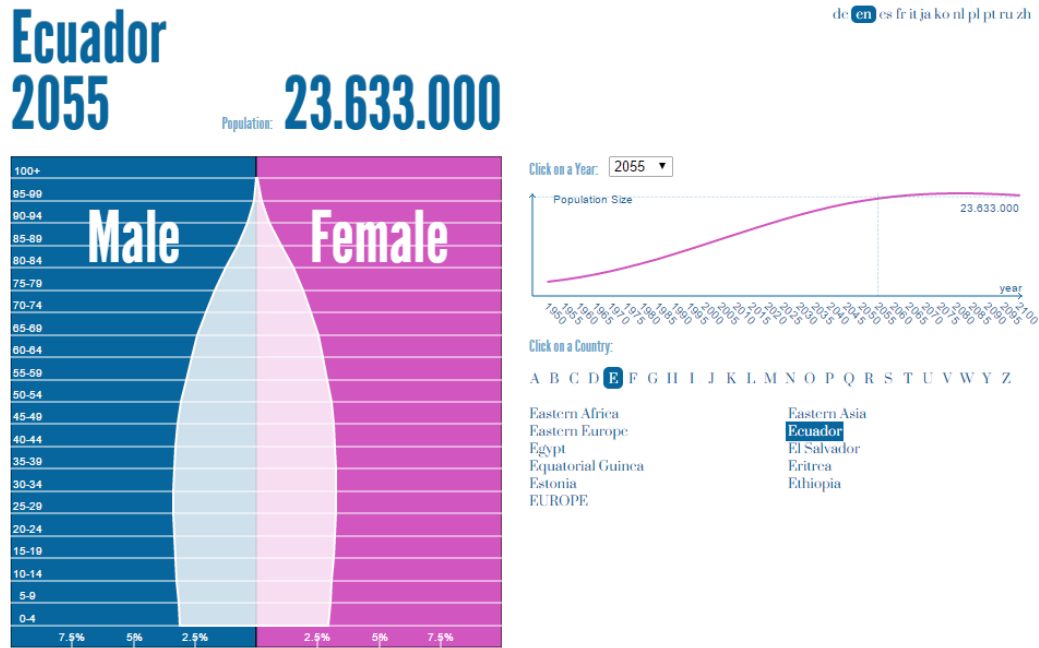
Ecuador
2055

Population: 23.633.000

de en es fr it ja ko nl pl pt ru zh

100+
95-99
90-94
85-89
80-84
75-79
70-74
65-69
60-64
55-59
50-54
45-49
40-44
35-39
30-34
25-29
20-24
15-19
10-14
5-9
0-4

Male
Female

7.5% 5% 2.5% 2.5% 5% 7.5%

Click on a Year: 2055 ▼

Population Size
23.633.000
year
1950 1955 1960 1965 1970 1975 1980 1985 1990 1995 2000 2005 2010 2015 2020 2025 2030 2035 2040 2045 2050 2055 2060 2065 2070 2075 2080 2085 2090 2095 2100

Click on a Country:

A B C D E F G H I J K L M N O P Q R S T U V W Y Z

Eastern Africa
Eastern Europe
Egypt
Equatorial Guinea
Estonia
EUROPE
Eastern Asia
Ecuador
El Salvador
Eritrea
Ethiopia